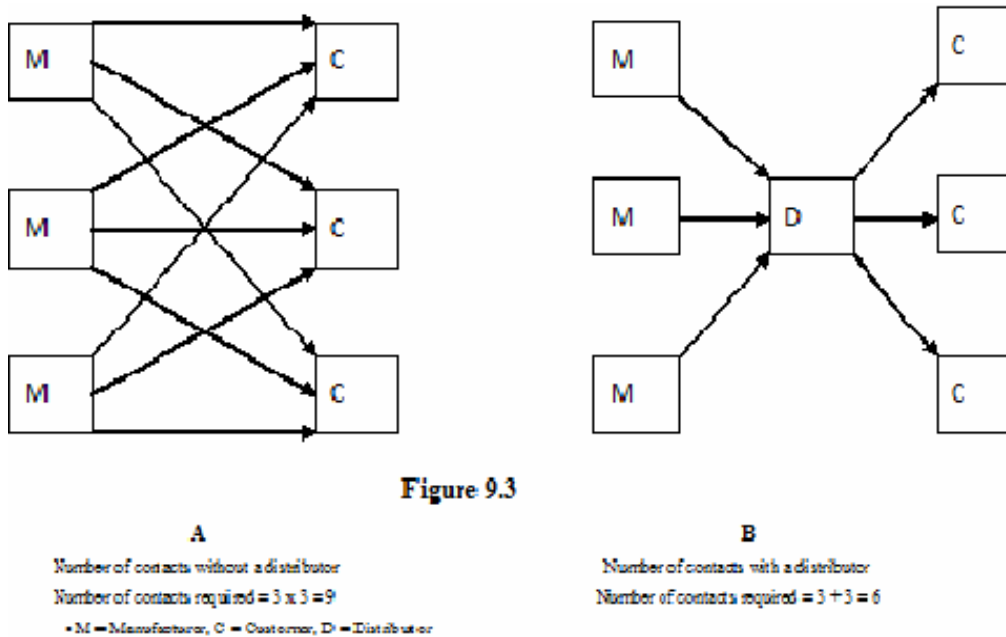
M

M

M

C

C

C

M

M

M

D

C

C

C

Figure 9.3

A

Number of contacts without a distributor

Number of contacts required = 3 x 3 = 9

• M = Manufacturer, C = Customer, D = Distributor

B

Number of contacts with a distributor

Number of contacts required = 3 + 3 = 6